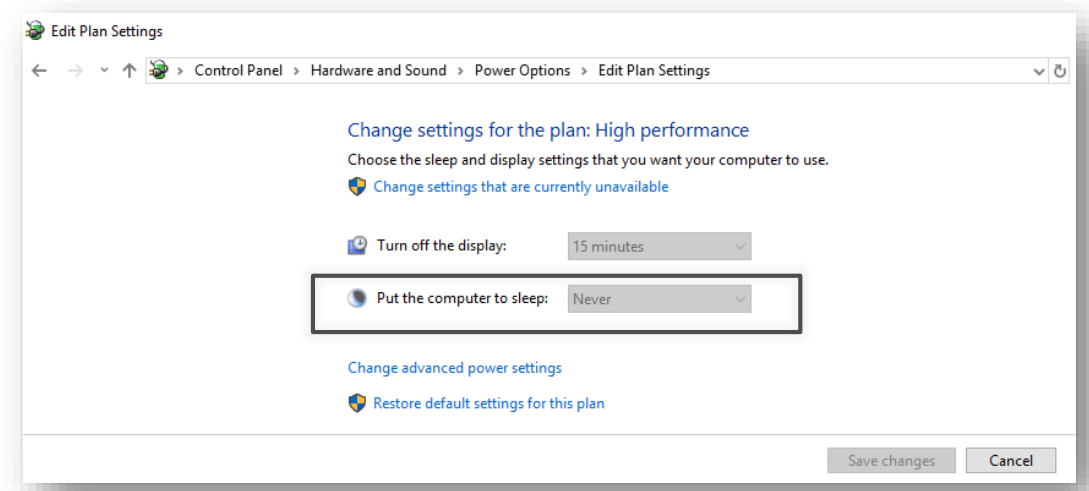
Edit Plan Settings

> Control Panel > Hardware and Sound > Power Options > Edit Plan Settings

Change settings for the plan: High performance

Choose the sleep and display settings that you want your computer to use.

Change settings that are currently unavailable

Turn off the display: 15 minutes

Put the computer to sleep: Never

Change advanced power settings

Restore default settings for this plan

Save changes Cancel